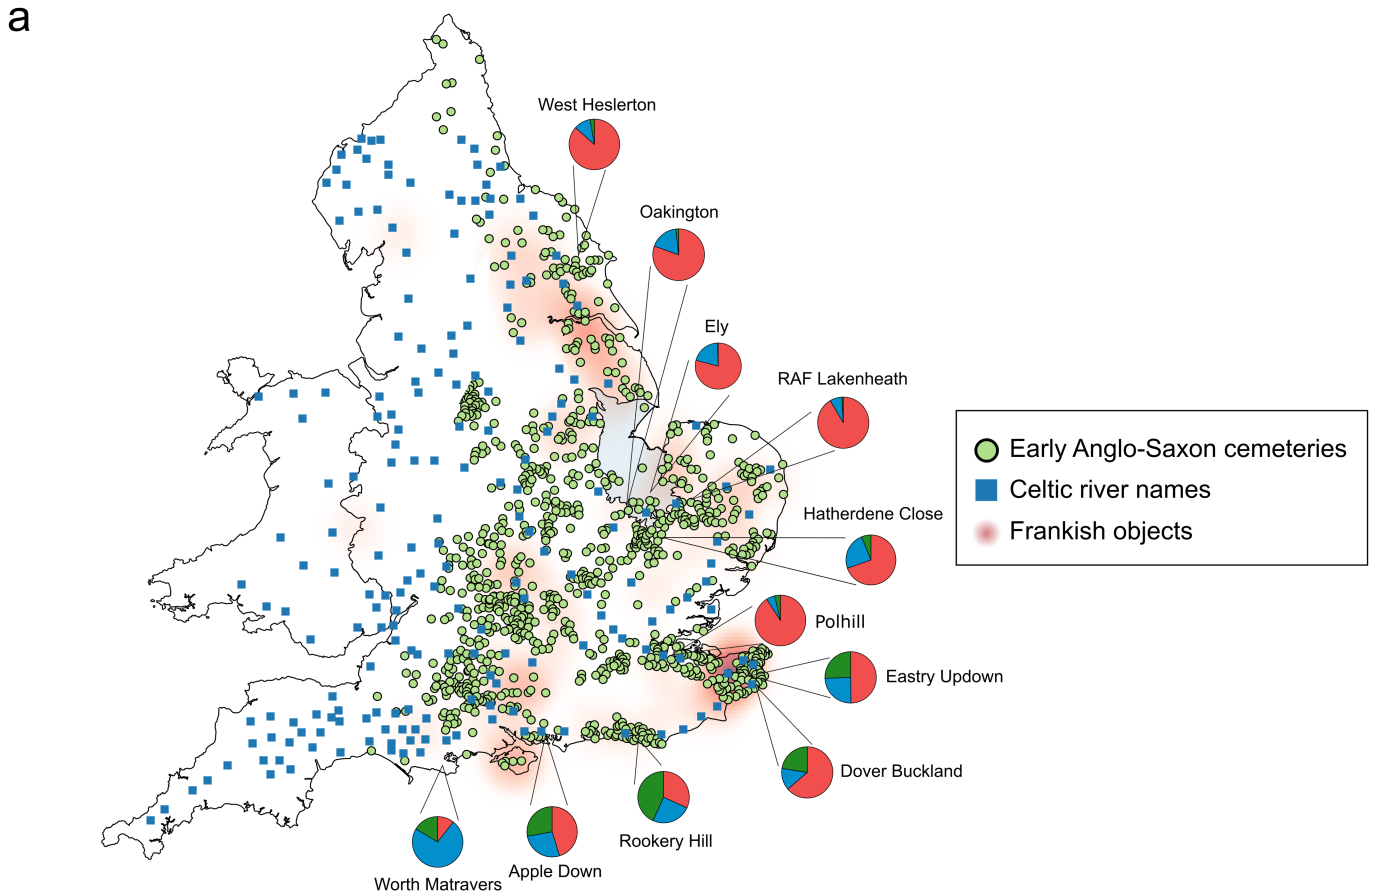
a

West Heslerton

Oakington

Ely

RAF Lakenheath

Early Anglo-Saxon cemeteries
Celtic river names
Frankish objects

Hatherdene Close

Polhill

Eastry Updown

Dover Buckland

Rookery Hill

Apple Down

Worth Matravers